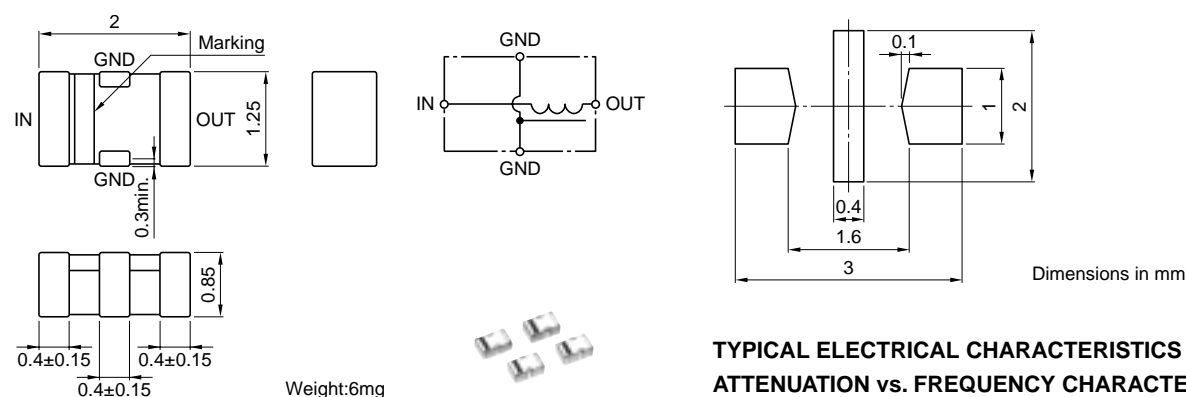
2

Marking

GND

IN

OUT

1.25

GND

0.3min.

0.85

0.4±0.15

0.4±0.15

0.4±0.15

GND

IN

OUT

GND

Weight:6mg

0.1

1

2

0.4

1.6

3

Dimensions in mm

TYPICAL ELECTRICAL CHARACTERISTICS

ATTENUATION vs. FREQUENCY CHARACTE